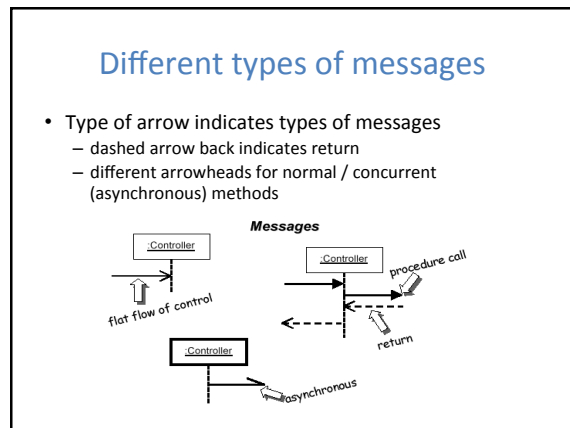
Different types of messages

- Type of arrow indicates types of messages
  - dashed arrow back indicates return
  - different arrowheads for normal / concurrent (asynchronous) methods

Messages

:Controller

flat flow of control

:Controller

procedure call

return

:Controller

asynchronous